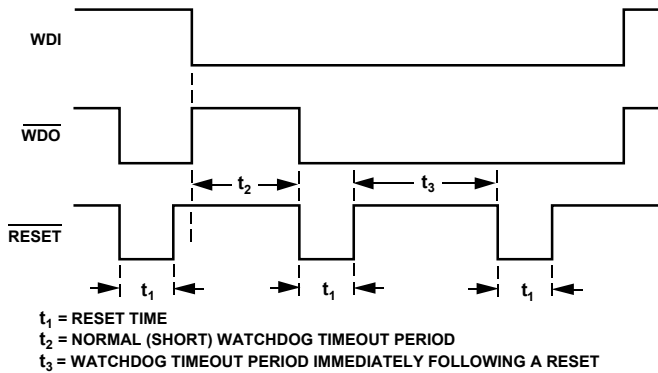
WDI

$\overline{WDO}$

$t_2$

$t_3$

$\overline{RESET}$

$t_1$

$t_1$

$t_1$

$t_1$ = RESET TIME
$t_2$ = NORMAL (SHORT) WATCHDOG TIMEOUT PERIOD
$t_3$ = WATCHDOG TIMEOUT PERIOD IMMEDIATELY FOLLOWING A RESET